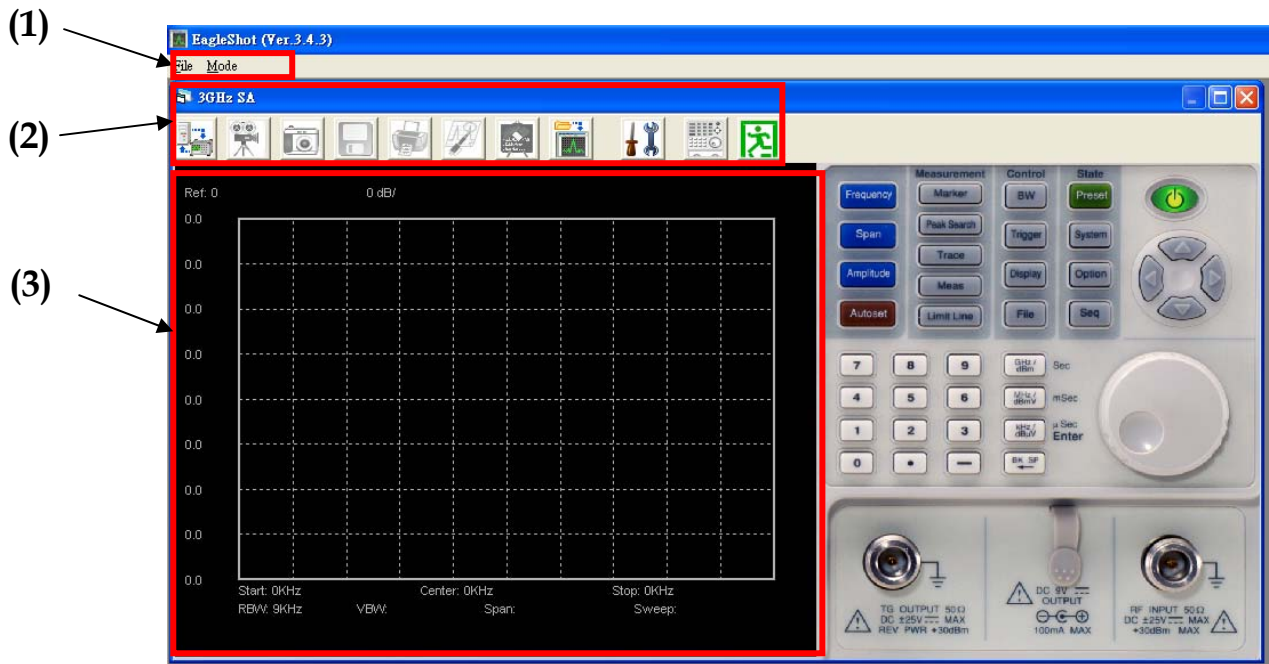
(1)

EagleShot (Ver.3.4.3)

File Mode

(2)

3GHz SA

(3)

Ref: 0 0 dB/

0.0

0.0

0.0

0.0

0.0

0.0

0.0

0.0

0.0

Start: 0KHz Center: 0KHz Stop: 0KHz

RBW: 9KHz VBW: Span: Sweep:

Measurement Control State

Frequency Marker BW Preset

Span Peak Search Trigger System

Trace

Amplitude Display Option

Meas

Autoset Limit Line File Seq

7 8 9 GHz / dBm Sec

4 5 6 MHz / dBmV mSec

1 2 3 kHz / dBuV μ Sec Enter

0 • — BK SP

TG OUTPUT 50Ω DC ±25V MAX REV PWR +30dBm

DC 9V OUTPUT 100mA MAX

RF INPUT 50Ω DC ±25V MAX +30dBm MAX